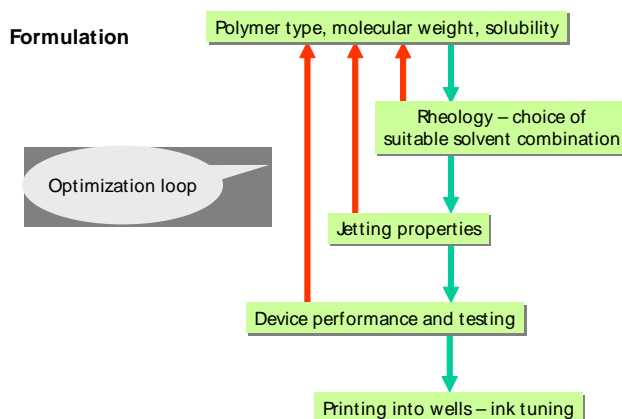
Formulation

Polymer type, molecular weight, solubility

Rheology – choice of suitable solvent combination

Optimization loop

Jetting properties

Device performance and testing

Printing into wells – ink tuning